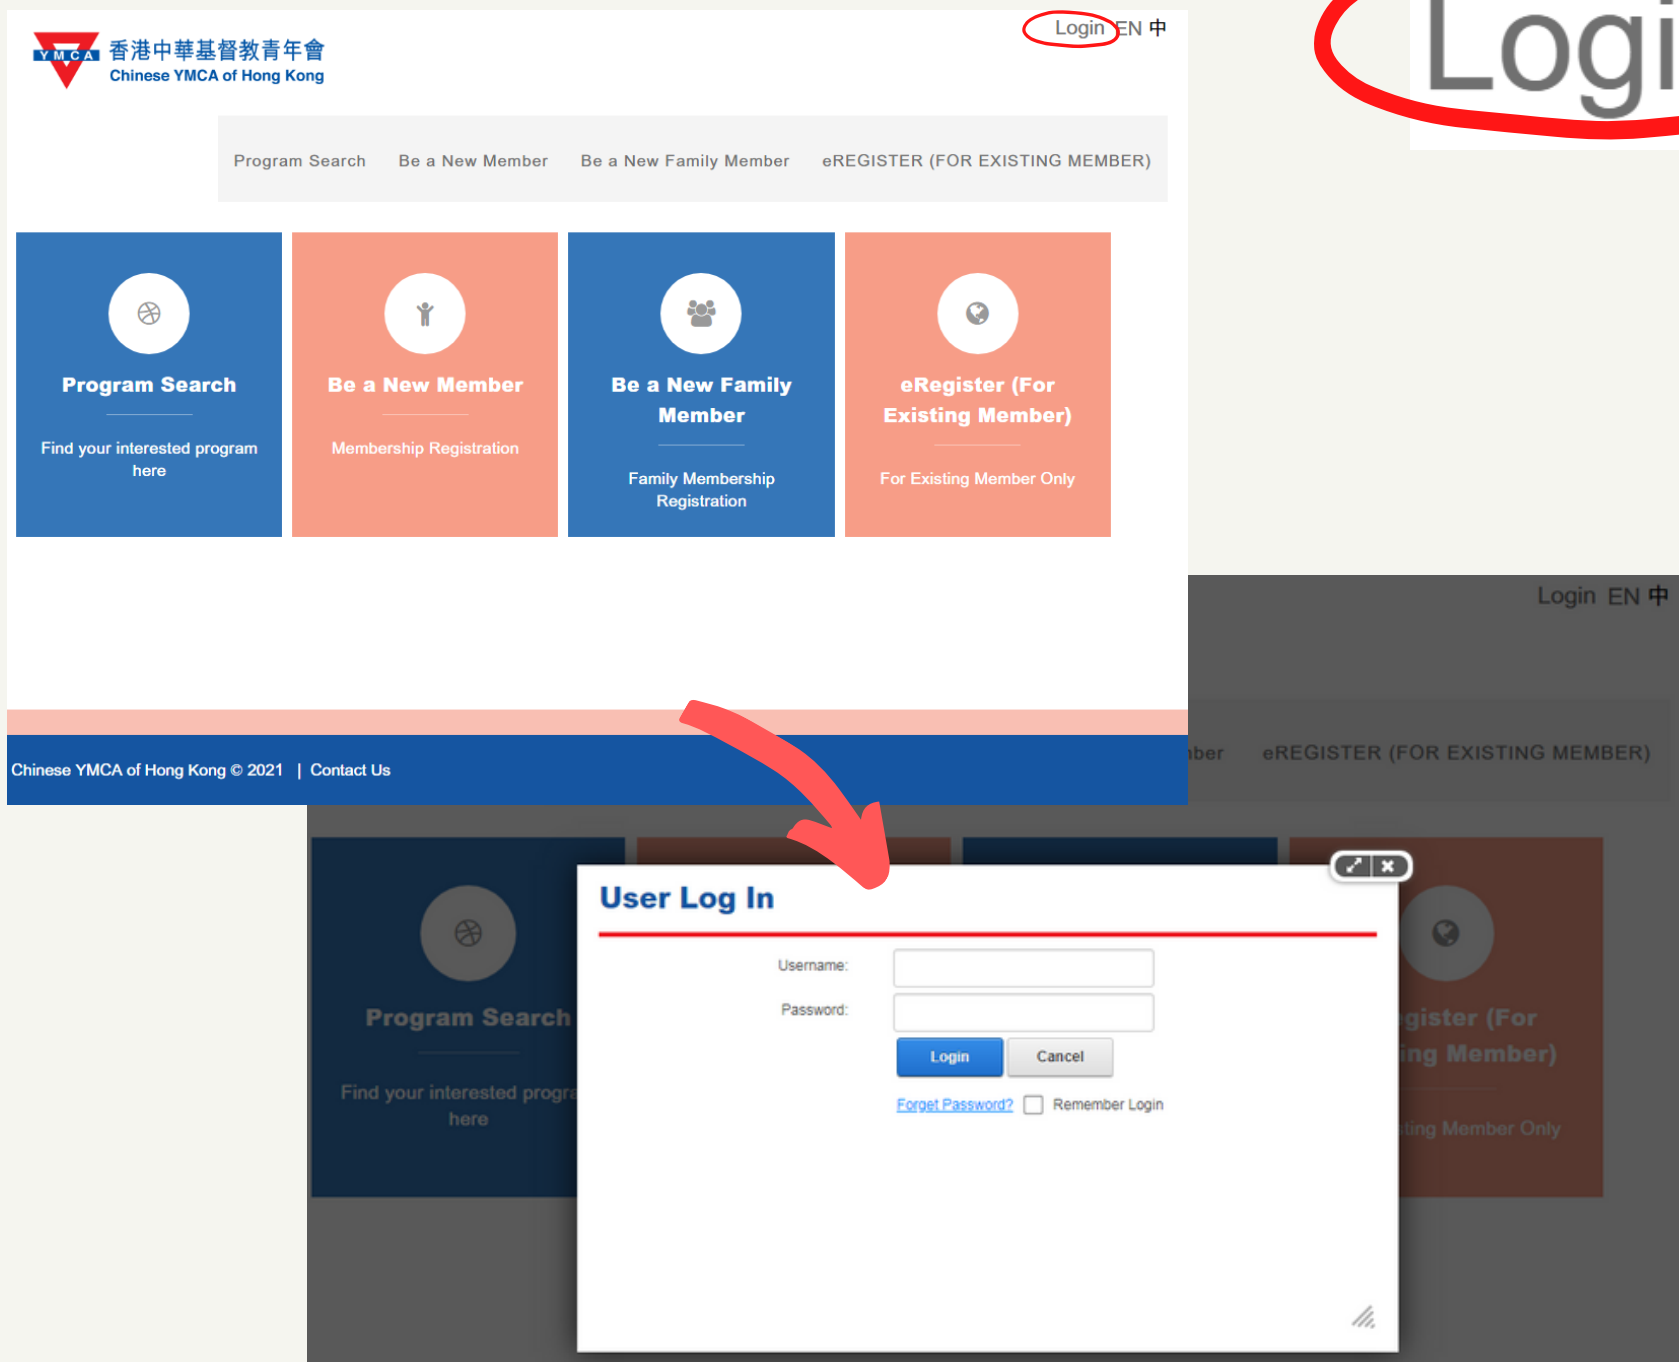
Y M C A 香港中華基督教青年會
Chinese YMCA of Hong Kong

Login EN 中

Logi

Program Search Be a New Member Be a New Family Member eREGISTER (FOR EXISTING MEMBER)

Program Search
Find your interested program here

Be a New Member
Membership Registration

Be a New Family Member
Family Membership Registration

eRegister (For Existing Member)
For Existing Member Only

Login EN 中

ber eREGISTER (FOR EXISTING MEMBER)

Chinese YMCA of Hong Kong © 2021 | Contact Us

Program Search
Find your interested progra here

gister (For ing Member)
ting Member Only

User Log In

Username:
Password:
Login Cancel
Forget Password? Remember Login